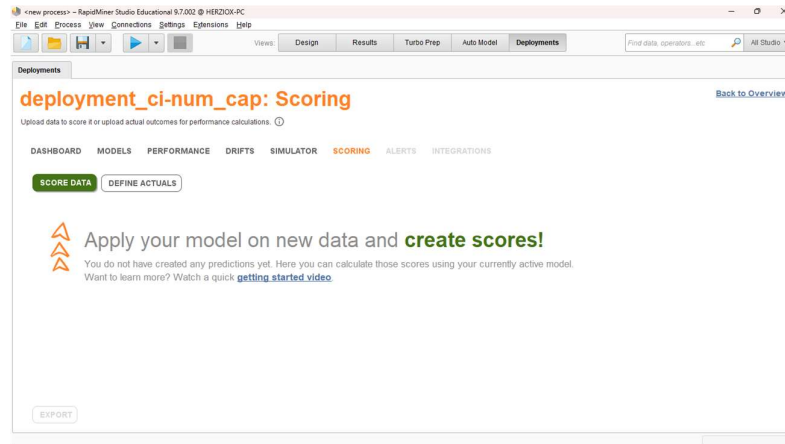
<new process> – RapidMiner Studio Educational 9.7.002 @ HERZIOX-PC

File Edit Process View Connections Settings Extensions Help

Views: Design Results Turbo Prep Auto Model Deployments

Find data, operators...etc

All Studio

Deployments

deployment_ci-num_cap: Scoring

Back to Overview

Upload data to score it or upload actual outcomes for performance calculations.

DASHBOARD MODELS PERFORMANCE DRIFTS SIMULATOR SCORING ALERTS INTEGRATIONS

SCORE DATA DEFINE ACTUALS

Apply your model on new data and create scores!

You do not have created any predictions yet. Here you can calculate those scores using your currently active model. Want to learn more? Watch a quick getting started video.

EXPORT